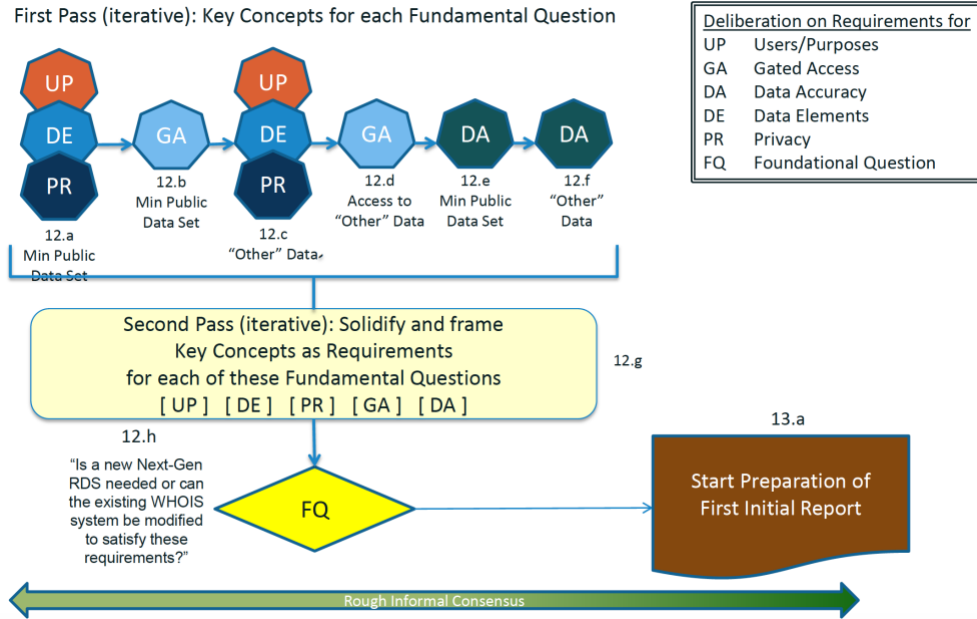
First Pass (iterative): Key Concepts for each Fundamental Question

Deliberation on Requirements for
UP Users/Purposes
GA Gated Access
DA Data Accuracy
DE Data Elements
PR Privacy
FQ Foundational Question

UP
DE
PR
12.a
Min Public
Data Set

GA
12.b
Min Public
Data Set

UP
DE
PR
12.c
"Other" Data

GA
12.d
Access to
"Other" Data

DA
12.e
Min Public
Data Set

DA
12.f
"Other"
Data

Second Pass (iterative): Solidify and frame Key Concepts as Requirements for each of these Fundamental Questions
[ UP ] [ DE ] [ PR ] [ GA ] [ DA ]

12.g

12.h
"Is a new Next-Gen RDS needed or can the existing WHOIS system be modified to satisfy these requirements?"

FQ

13.a
Start Preparation of First Initial Report

Rough Informal Consensus